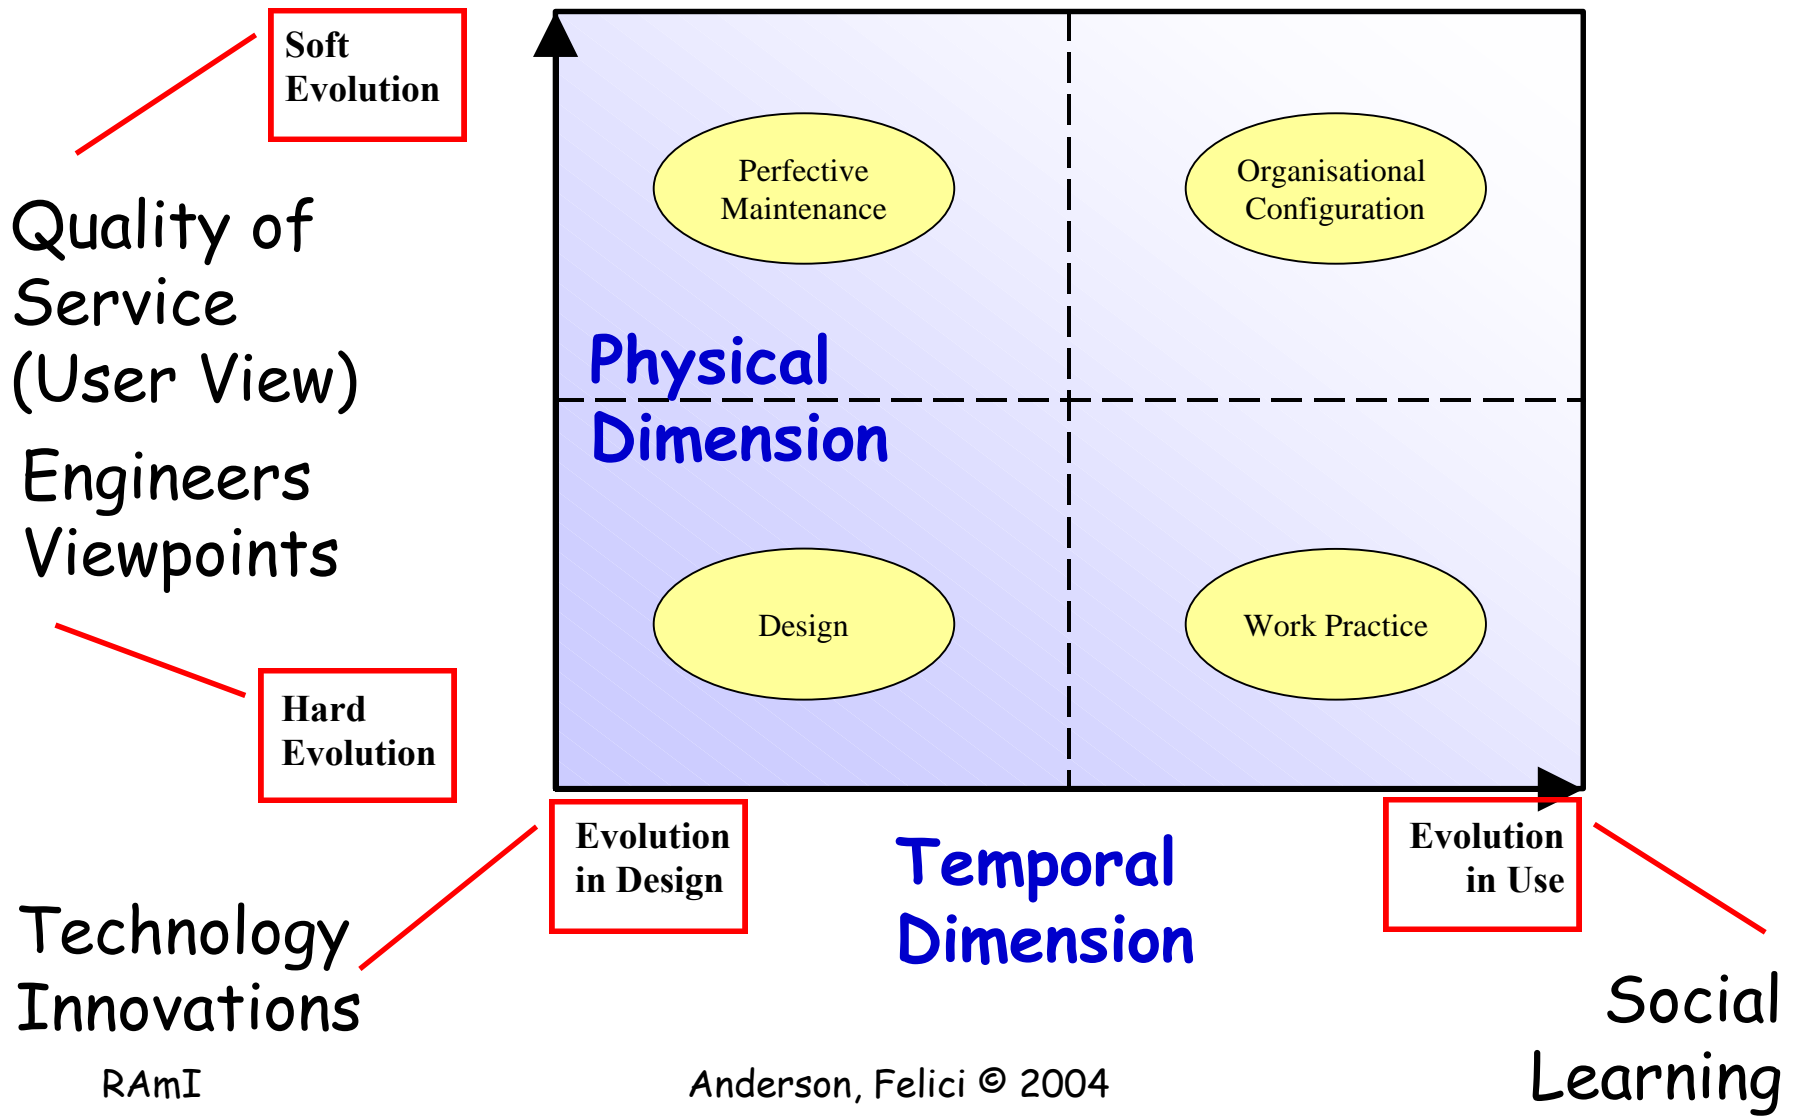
Soft Evolution

Quality of Service (User View)

Engineers Viewpoints

Hard Evolution

Perfective Maintenance

Organisational Configuration

Physical Dimension

Design

Work Practice

Evolution in Design

Temporal Dimension

Evolution in Use

Technology Innovations

Social Learning

RAmI

Anderson, Felici © 2004